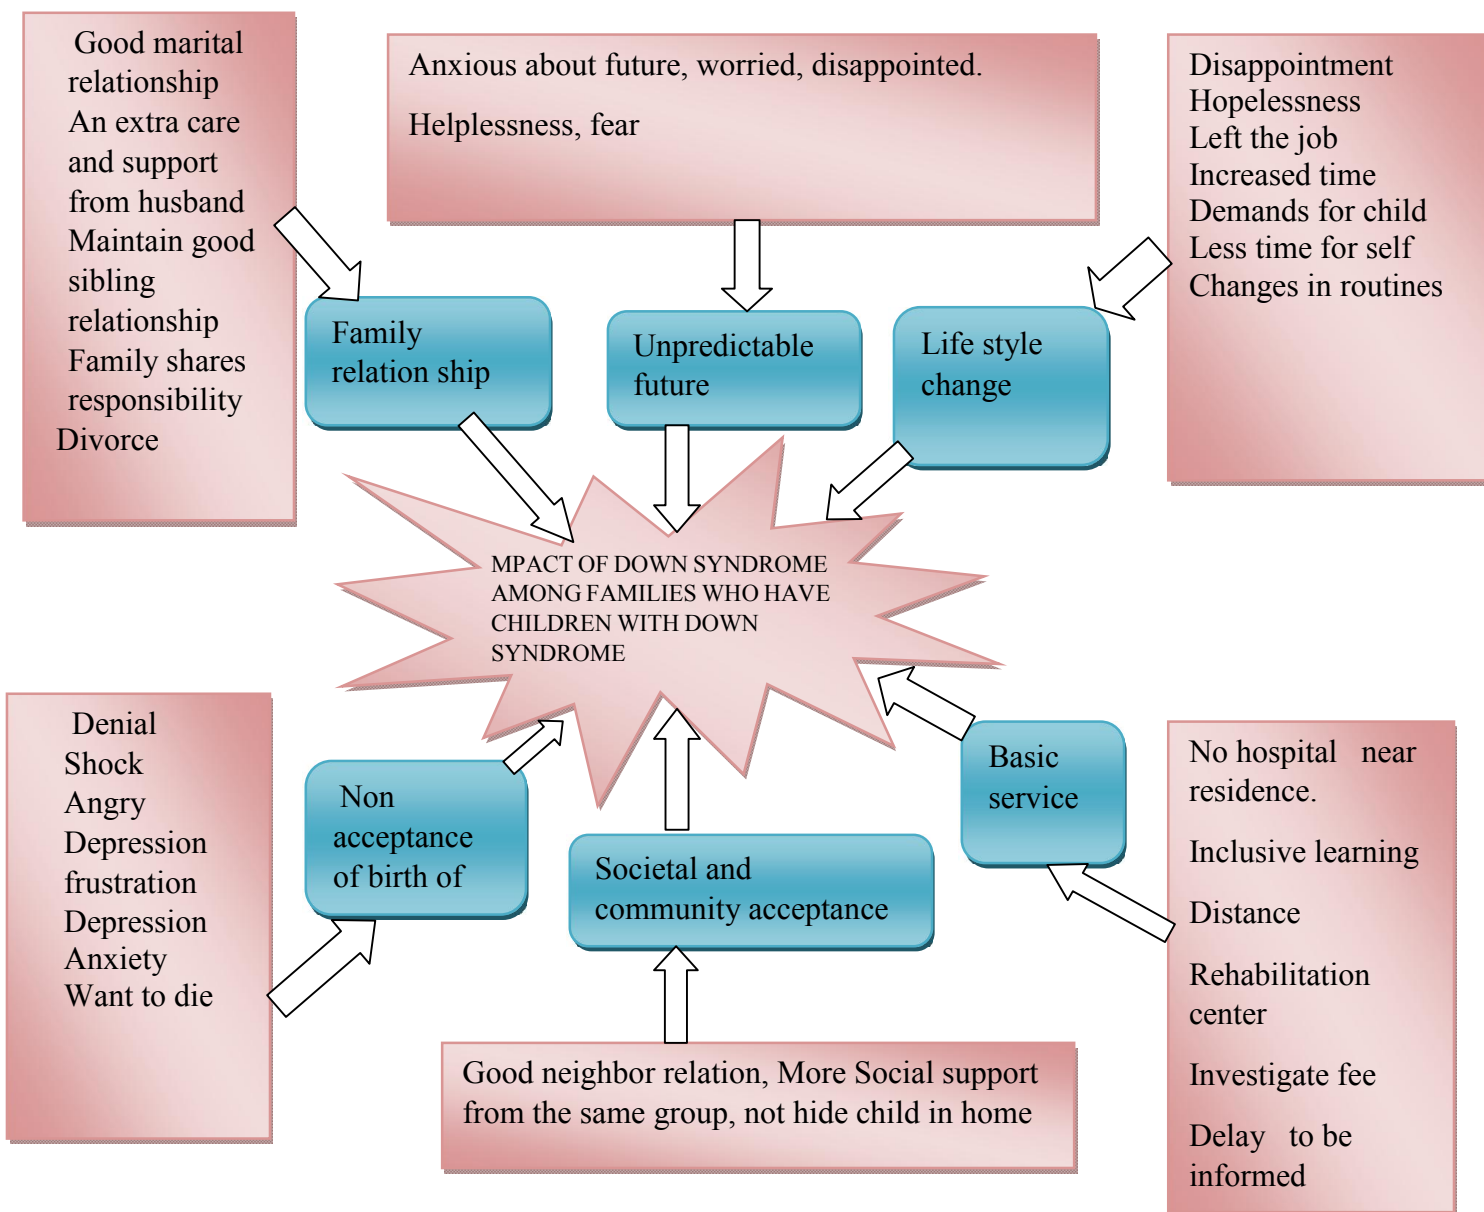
Good marital relationship
An extra care and support from husband
Maintain good sibling relationship
Family shares responsibility
Divorce

Anxious about future, worried, disappointed.

Helplessness, fear

Disappointment
Hopelessness
Left the job
Increased time
Demands for child
Less time for self
Changes in routines

Family relation ship

Unpredictable future

Life style change

MPACT OF DOWN SYNDROME AMONG FAMILIES WHO HAVE CHILDREN WITH DOWN SYNDROME

Denial
Shock
Angry
Depression
frustration
Depression
Anxiety
Want to die

Non acceptance of birth of

Societal and community acceptance

Basic service

No hospital near residence.

Inclusive learning

Distance

Rehabilitation center

Investigate fee

Delay to be informed

Good neighbor relation, More Social support from the same group, not hide child in home